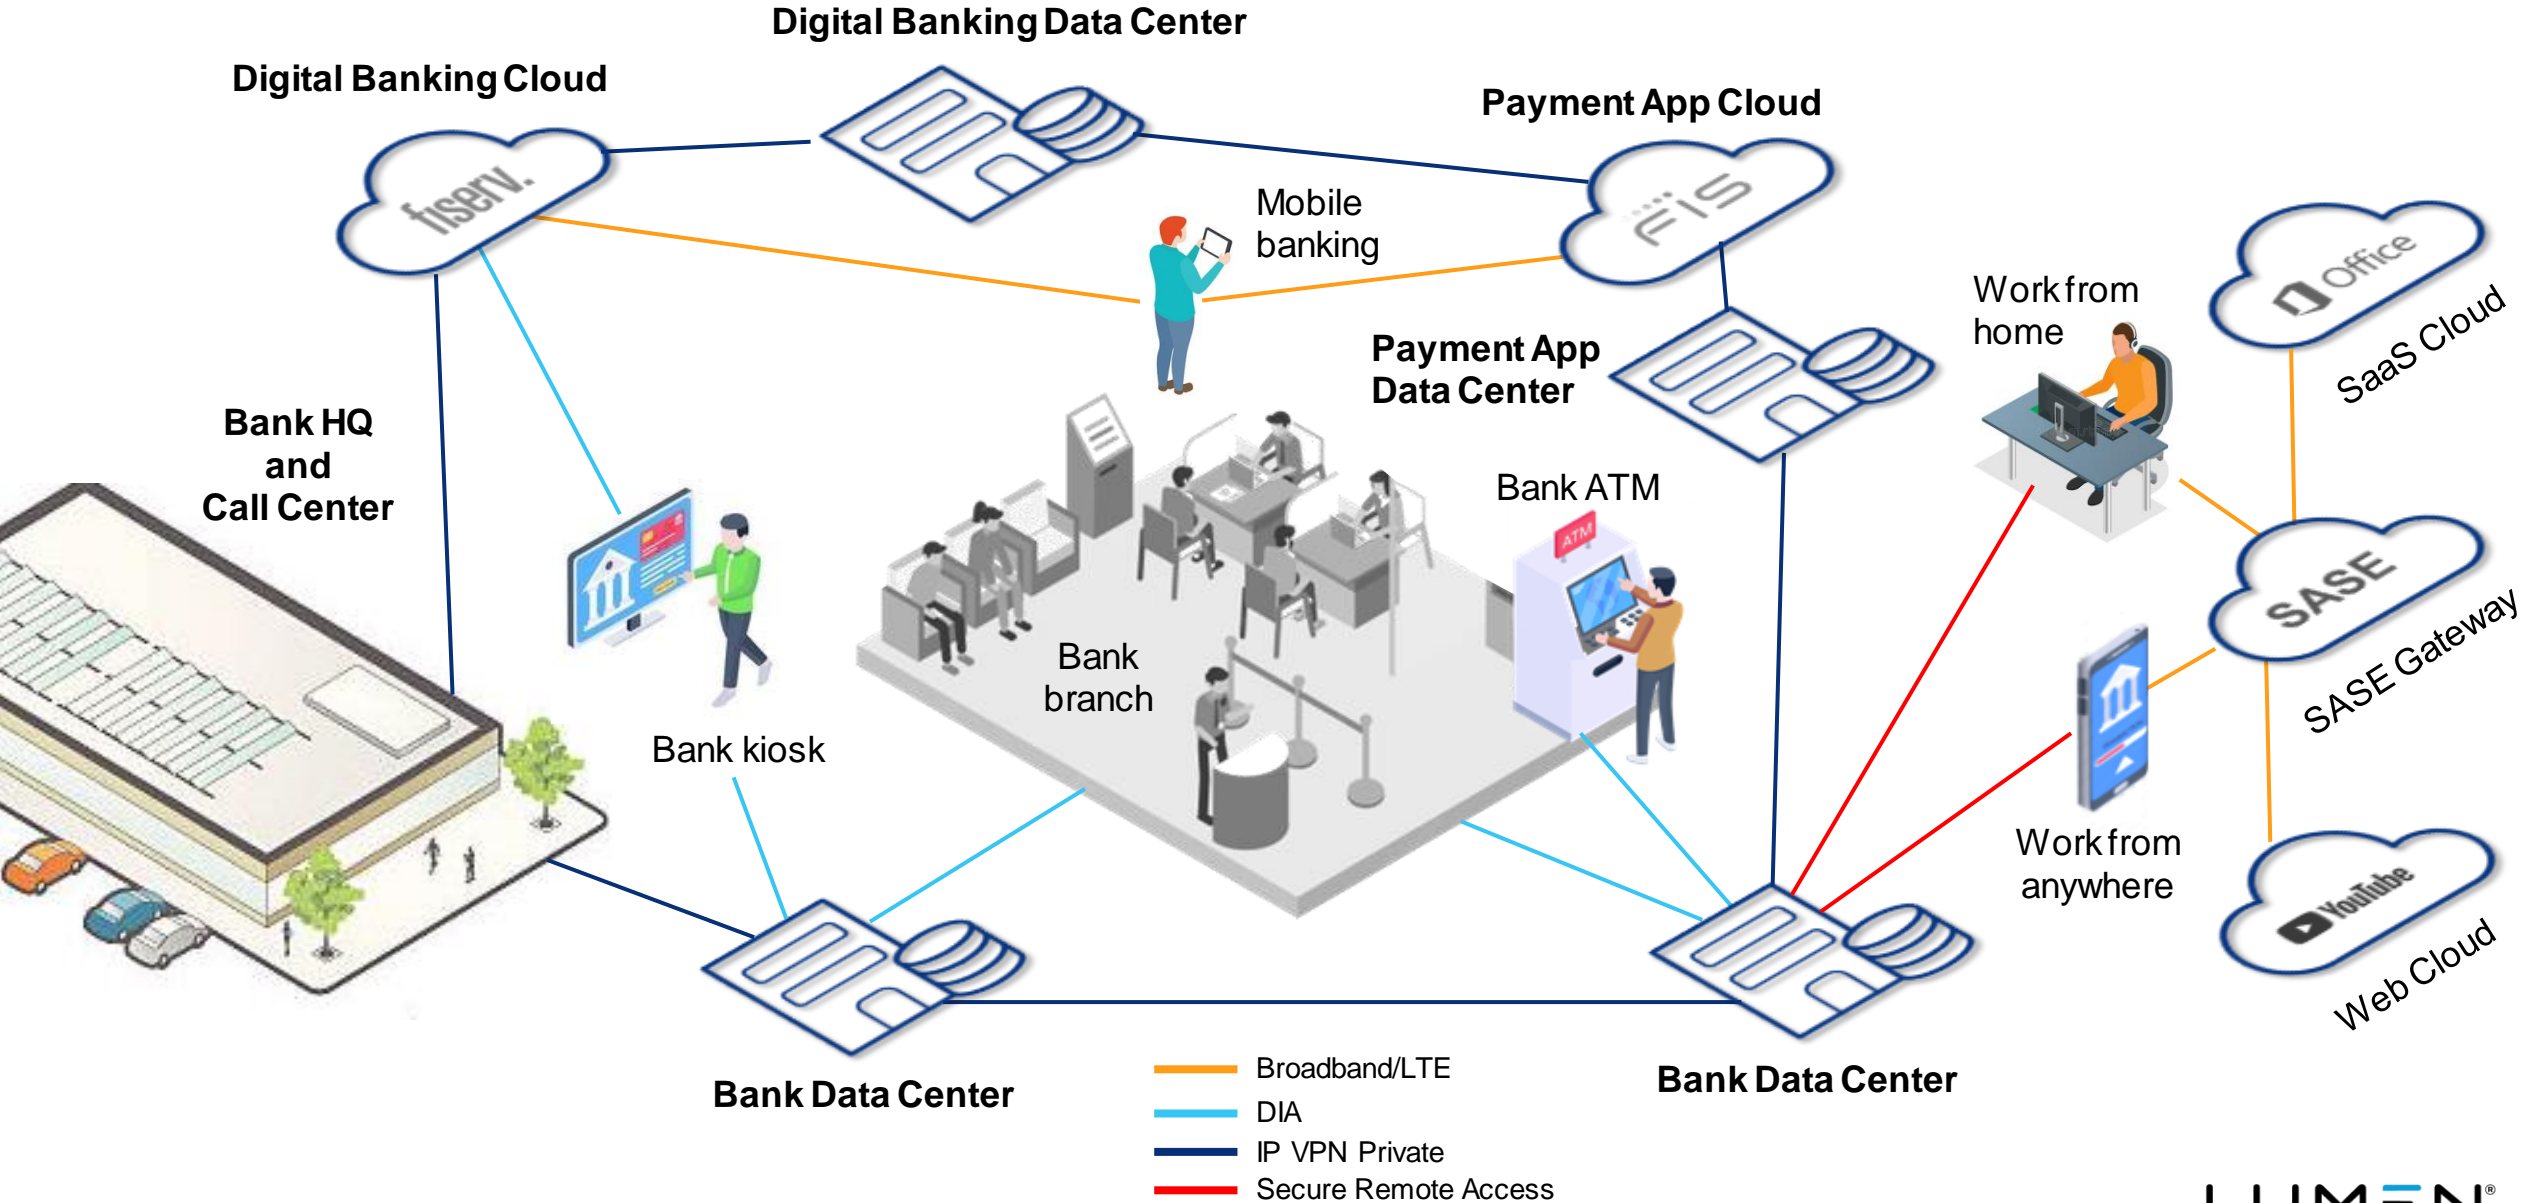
Digital Banking Data Center

Digital Banking Cloud

fiserv.

Payment App Cloud

FIS

Mobile banking

Office

SaaS Cloud

Work from home

Payment App Data Center

Bank HQ and Call Center

Bank ATM

ATM

SASE

SASE Gateway

Bank branch

Bank kiosk

Work from anywhere

YouTube

Web Cloud

Bank Data Center

Bank Data Center

Broadband/LTE

DIA

IP VPN Private

Secure Remote Access

LUMEN®